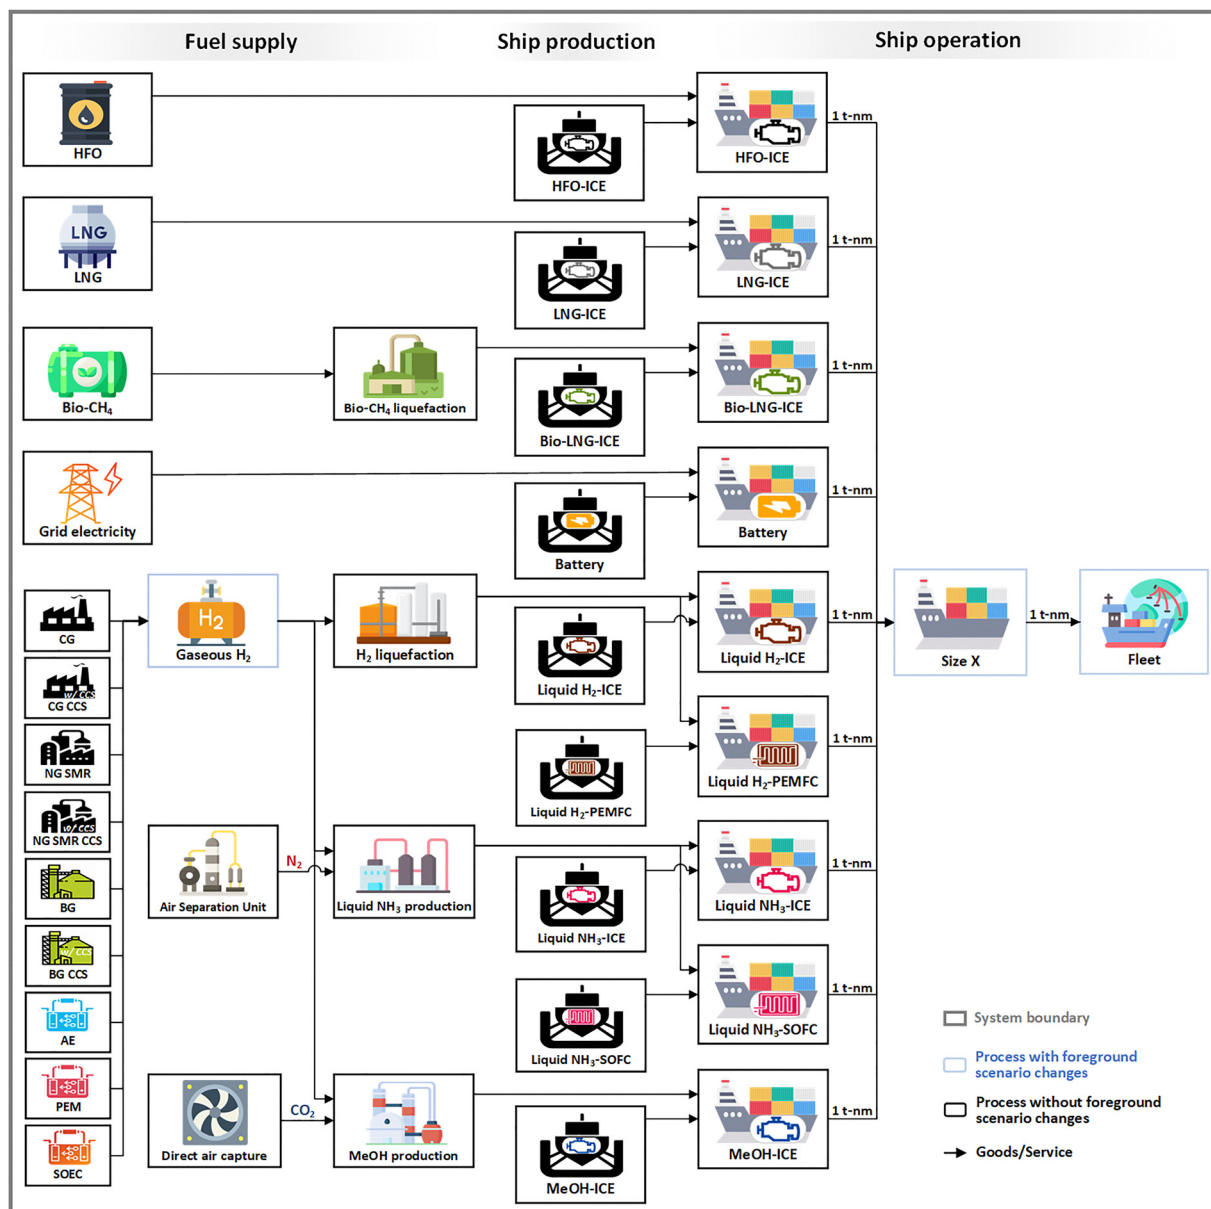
Fuel supply

Ship production

Ship operation

HFO

HFO-ICE

HFO-ICE

1 t-nm

LNG

LNG

LNG-ICE

LNG-ICE

1 t-nm

Bio-CH$_4$

Bio-CH$_4$ liquefaction

Bio-LNG-ICE

Bio-LNG-ICE

1 t-nm

Grid electricity

Battery

Battery

1 t-nm

CG

w/ CCS

CG CCS

NG SMR

w/ CCS

NG SMR CCS

BG

CCS

BG CCS

AE

PEM

SOEC

H$_2$

Gaseous H$_2$

H$_2$ liquefaction

Liquid H$_2$-ICE

Liquid H$_2$-ICE

1 t-nm

Liquid H$_2$-PEMFC

Liquid H$_2$-PEMFC

1 t-nm

Size X

1 t-nm

Fleet

Air Separation Unit

N$_2$

Liquid NH$_3$ production

Liquid NH$_3$-ICE

Liquid NH$_3$-ICE

1 t-nm

Liquid NH$_3$-SOFC

Liquid NH$_3$-SOFC

1 t-nm

Direct air capture

CO$_2$

MeOH production

MeOH-ICE

MeOH-ICE

1 t-nm

System boundary

Process with foreground scenario changes

Process without foreground scenario changes

Goods/Service